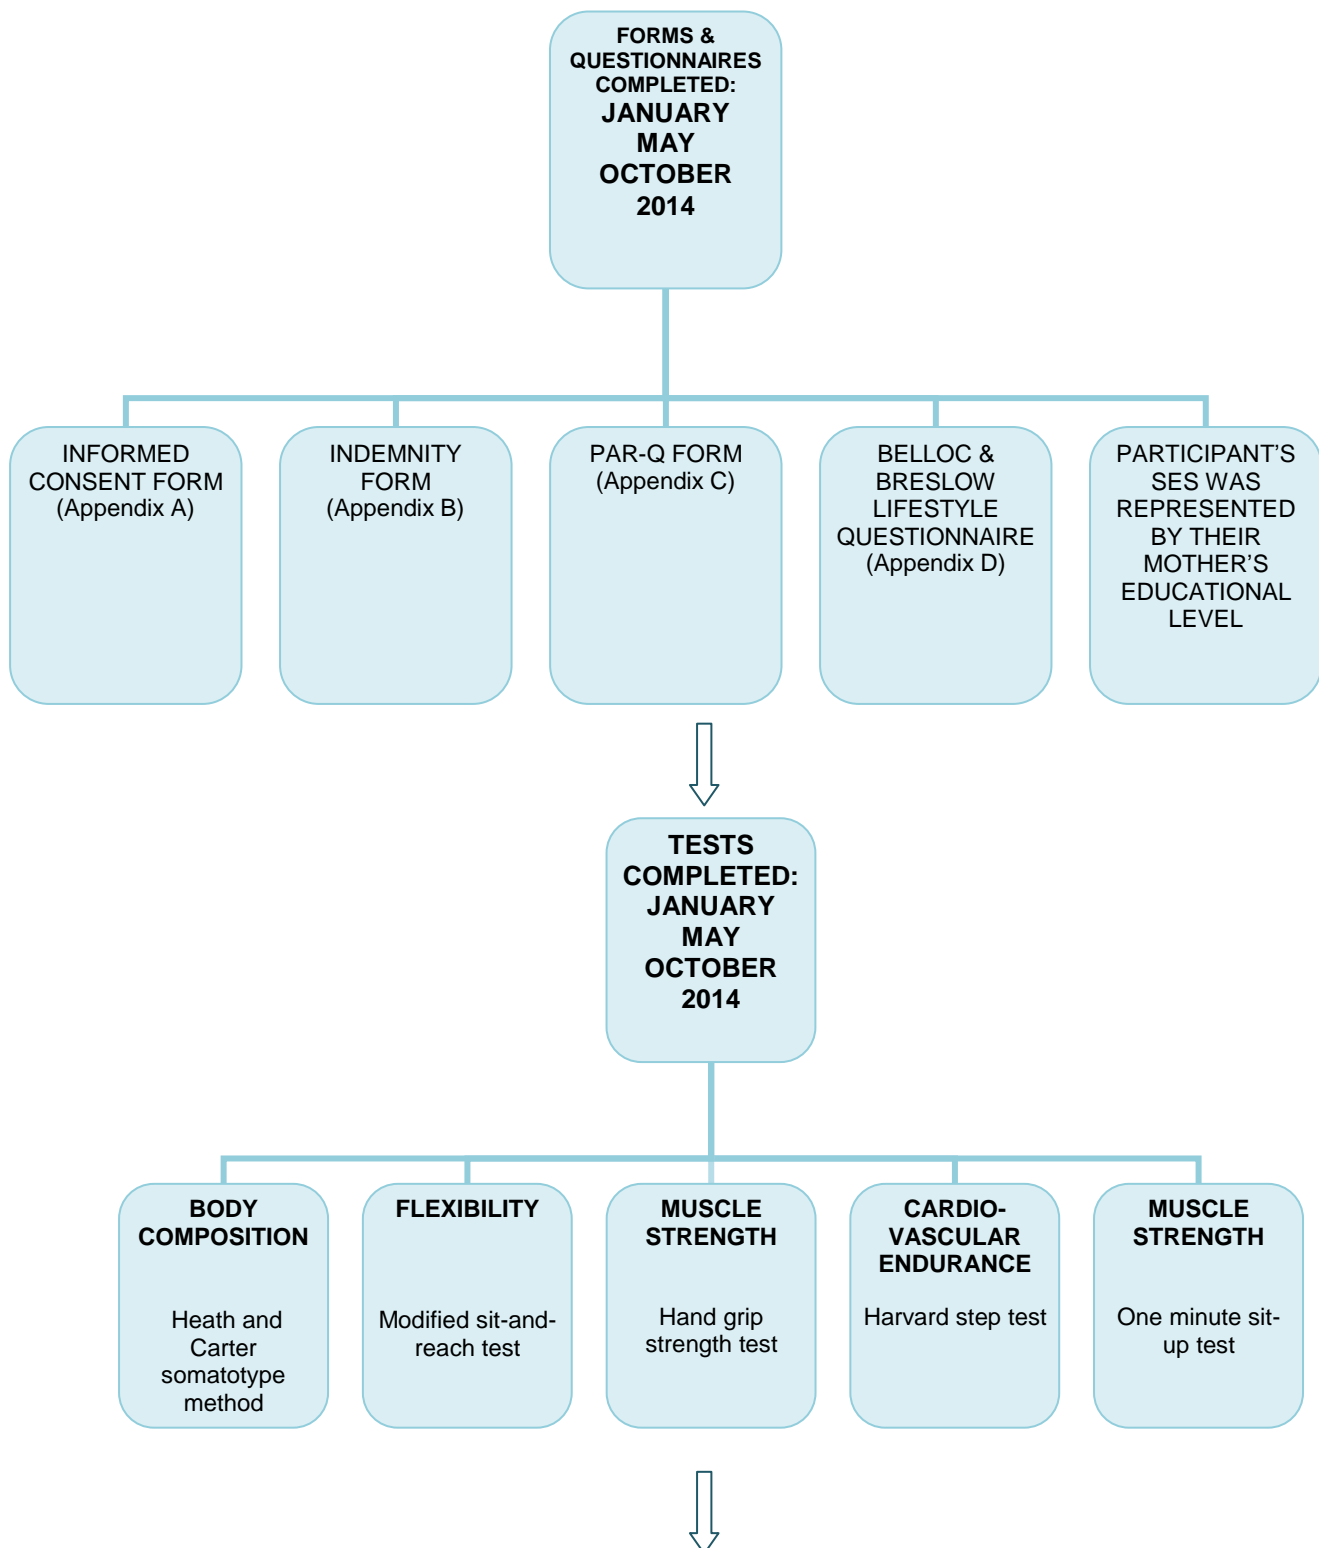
FORMS & QUESTIONNAIRES COMPLETED:
JANUARY
MAY
OCTOBER
2014

INFORMED CONSENT FORM (Appendix A)

INDEMNITY FORM (Appendix B)

PAR-Q FORM (Appendix C)

BELLOC & BRESLOW LIFESTYLE QUESTIONNAIRE (Appendix D)

PARTICIPANT'S SES WAS REPRESENTED BY THEIR MOTHER'S EDUCATIONAL LEVEL

TESTS COMPLETED:
JANUARY
MAY
OCTOBER
2014

BODY COMPOSITION

Heath and Carter somatotype method

FLEXIBILITY

Modified sit-and-reach test

MUSCLE STRENGTH

Hand grip strength test

CARDIO-VASCULAR ENDURANCE

Harvard step test

MUSCLE STRENGTH

One minute sit-up test